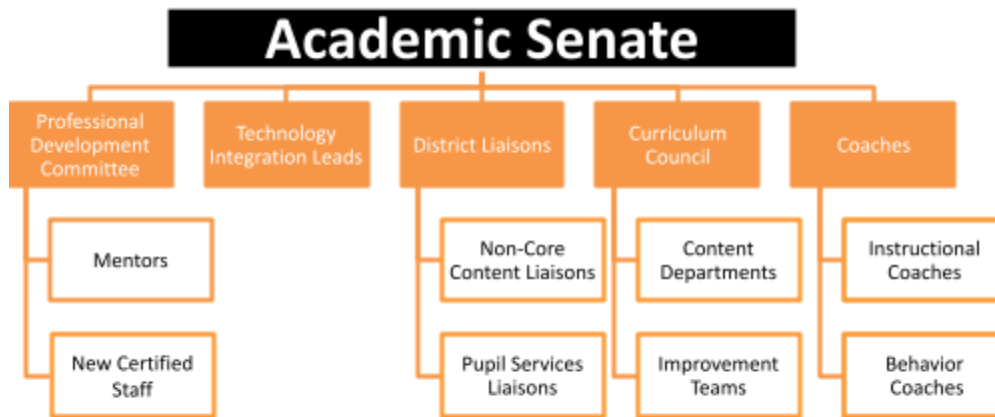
Academic Senate

Professional Development Committee

Mentors

New Certified Staff

Technology Integration Leads

District Liaisons

Non-Core Content Liaisons

Pupil Services Liaisons

Curriculum Council

Content Departments

Improvement Teams

Coaches

Instructional Coaches

Behavior Coaches